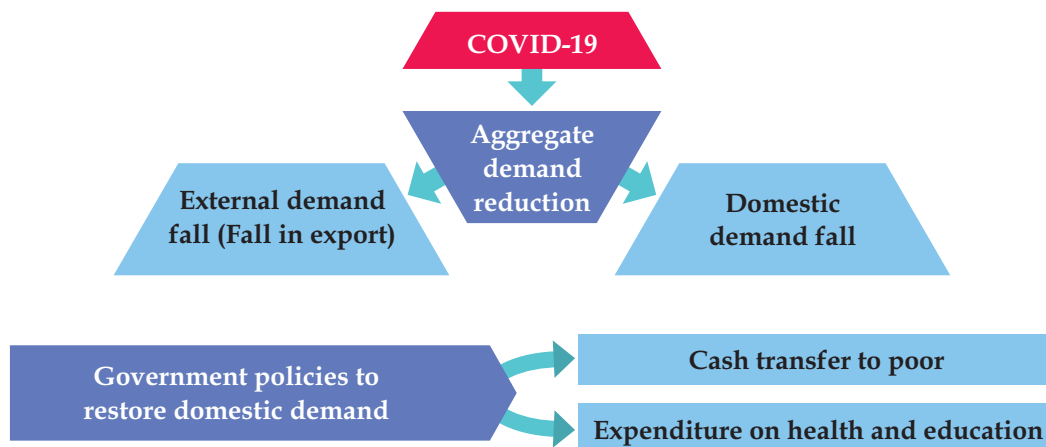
COVID-19

Aggregate demand reduction

External demand fall (Fall in export)

Domestic demand fall

Government policies to restore domestic demand

Cash transfer to poor

Expenditure on health and education